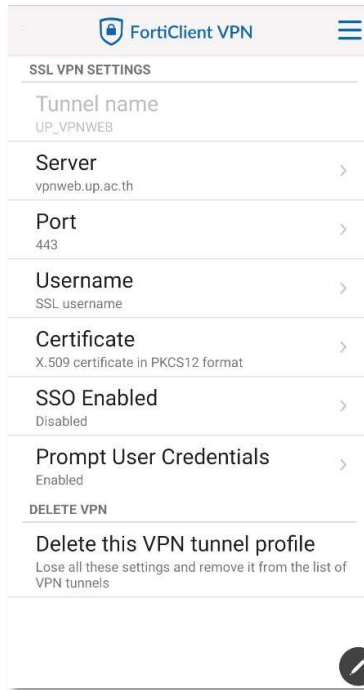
FortiClient VPN

SSL VPN SETTINGS

Tunnel name
UP_VPNWEB

Server
vpnweb.up.ac.th

Port
443

Username
SSL username

Certificate
X.509 certificate in PKCS12 format

SSO Enabled
Disabled

Prompt User Credentials
Enabled

DELETE VPN

Delete this VPN tunnel profile
Lose all these settings and remove it from the list of VPN tunnels